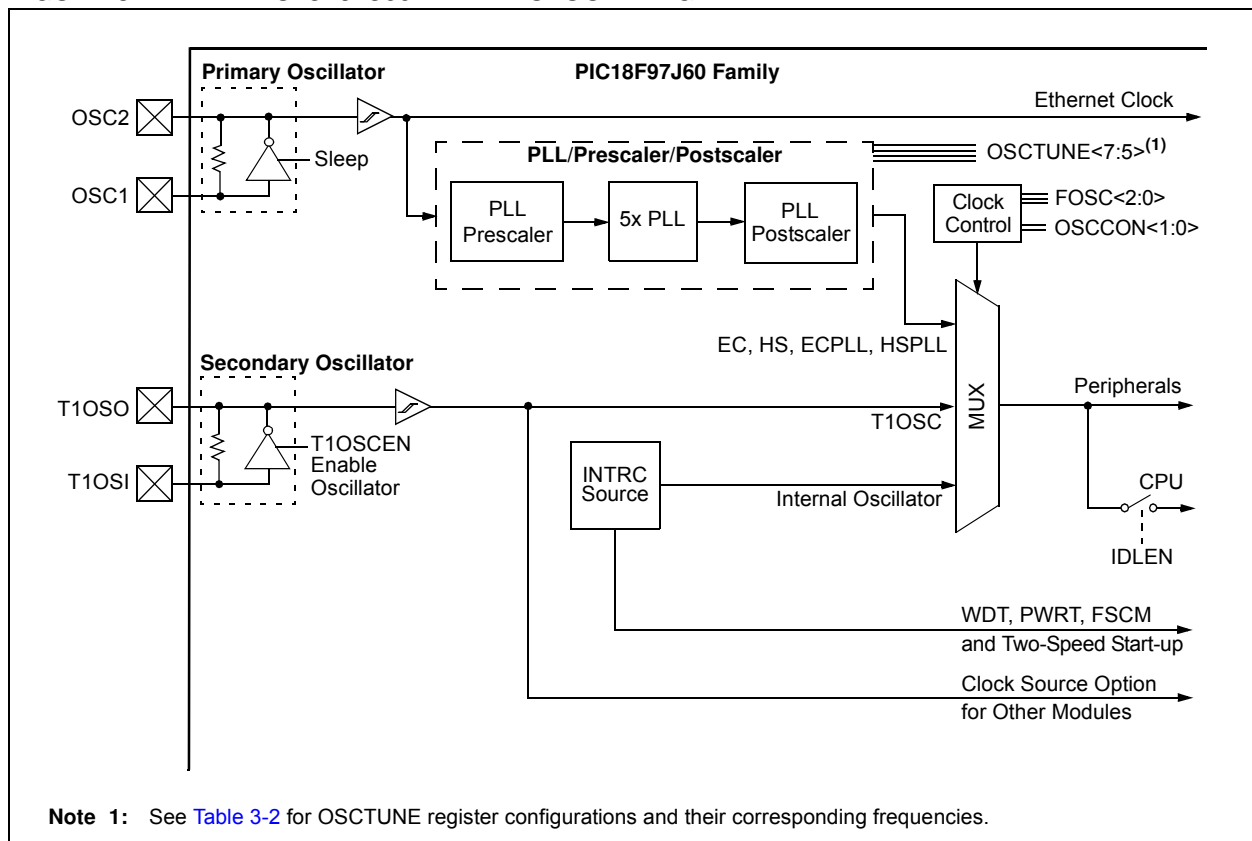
Primary Oscillator

PIC18F97J60 Family

OSC2

OSC1

Sleep

Ethernet Clock

PLL/Prescaler/Postscaler

OSCTUNE<7:5>$^{(1)}$

PLL Prescaler

5x PLL

PLL Postscaler

Clock Control

FOSC<2:0>

OSCCON<1:0>

EC, HS, ECPLL, HSPLL

Secondary Oscillator

T1OSO

T1OSI

T1OSCEN Enable Oscillator

T1OSC

MUX

Peripherals

INTRC Source

Internal Oscillator

CPU

IDLEN

WDT, PWRT, FSCM and Two-Speed Start-up

Clock Source Option for Other Modules

Note 1: See Table 3-2 for OSCTUNE register configurations and their corresponding frequencies.